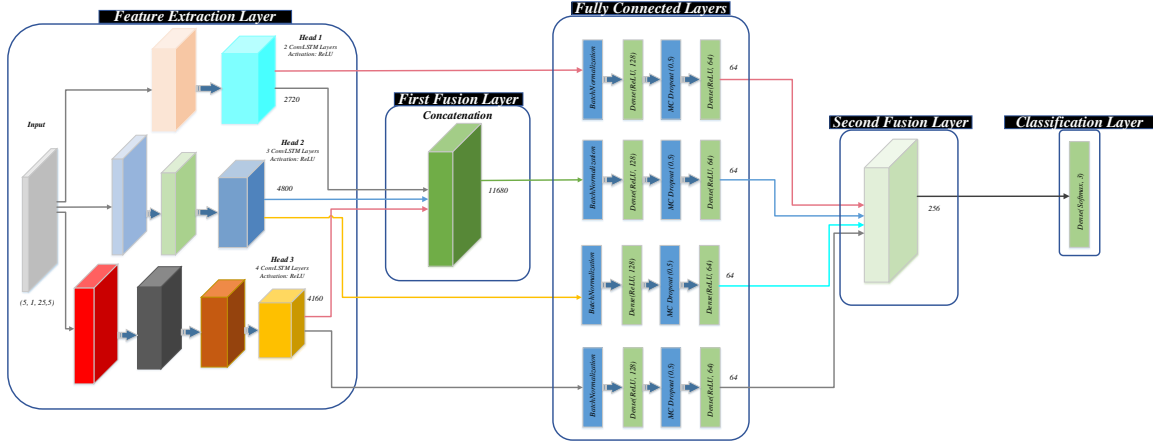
Feature Extraction Layer

Head 1
2 ConvLSTM Layers
Activation: ReLU

2720

Input

Head 2
3 ConvLSTM Layers
Activation: ReLU

4800

Head 3
4 ConvLSTM Layers
Activation: ReLU

4160

(5, 1, 25,5)

First Fusion Layer

Concatenation

11680

Fully Connected Layers

BatchNormalization
Dense(ReLU, 128)
MC Dropout (0.5)
Dense(ReLU, 64)
64

BatchNormalization
Dense(ReLU, 128)
MC Dropout (0.5)
Dense(ReLU, 64)
64

BatchNormalization
Dense(ReLU, 128)
MC Dropout (0.5)
Dense(ReLU, 64)
64

BatchNormalization
Dense(ReLU, 128)
MC Dropout (0.5)
Dense(ReLU, 64)
64

Second Fusion Layer

256

Classification Layer

Dense(Softmax, 3)